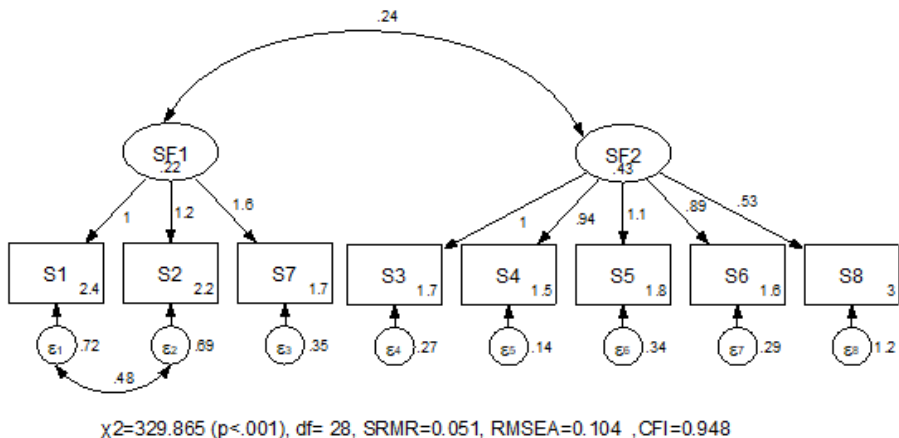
.24

SF1
.22

SF2
.43

1
1.2
1.6

1
.94
1.1
.89
.53

S1 2.4
S2 2.2
S7 1.7
S3 1.7
S4 1.5
S5 1.8
S6 1.6
S8 3

$\varepsilon_1$ .72
$\varepsilon_2$ .69
$\varepsilon_3$ .35
$\varepsilon_4$ .27
$\varepsilon_5$ .14
$\varepsilon_6$ .34
$\varepsilon_7$ .29
$\varepsilon_8$ 1.2

.48

$\chi 2$=329.865 (p<.001), df= 28, SRMR=0.051, RMSEA=0.104 ,CFI=0.948